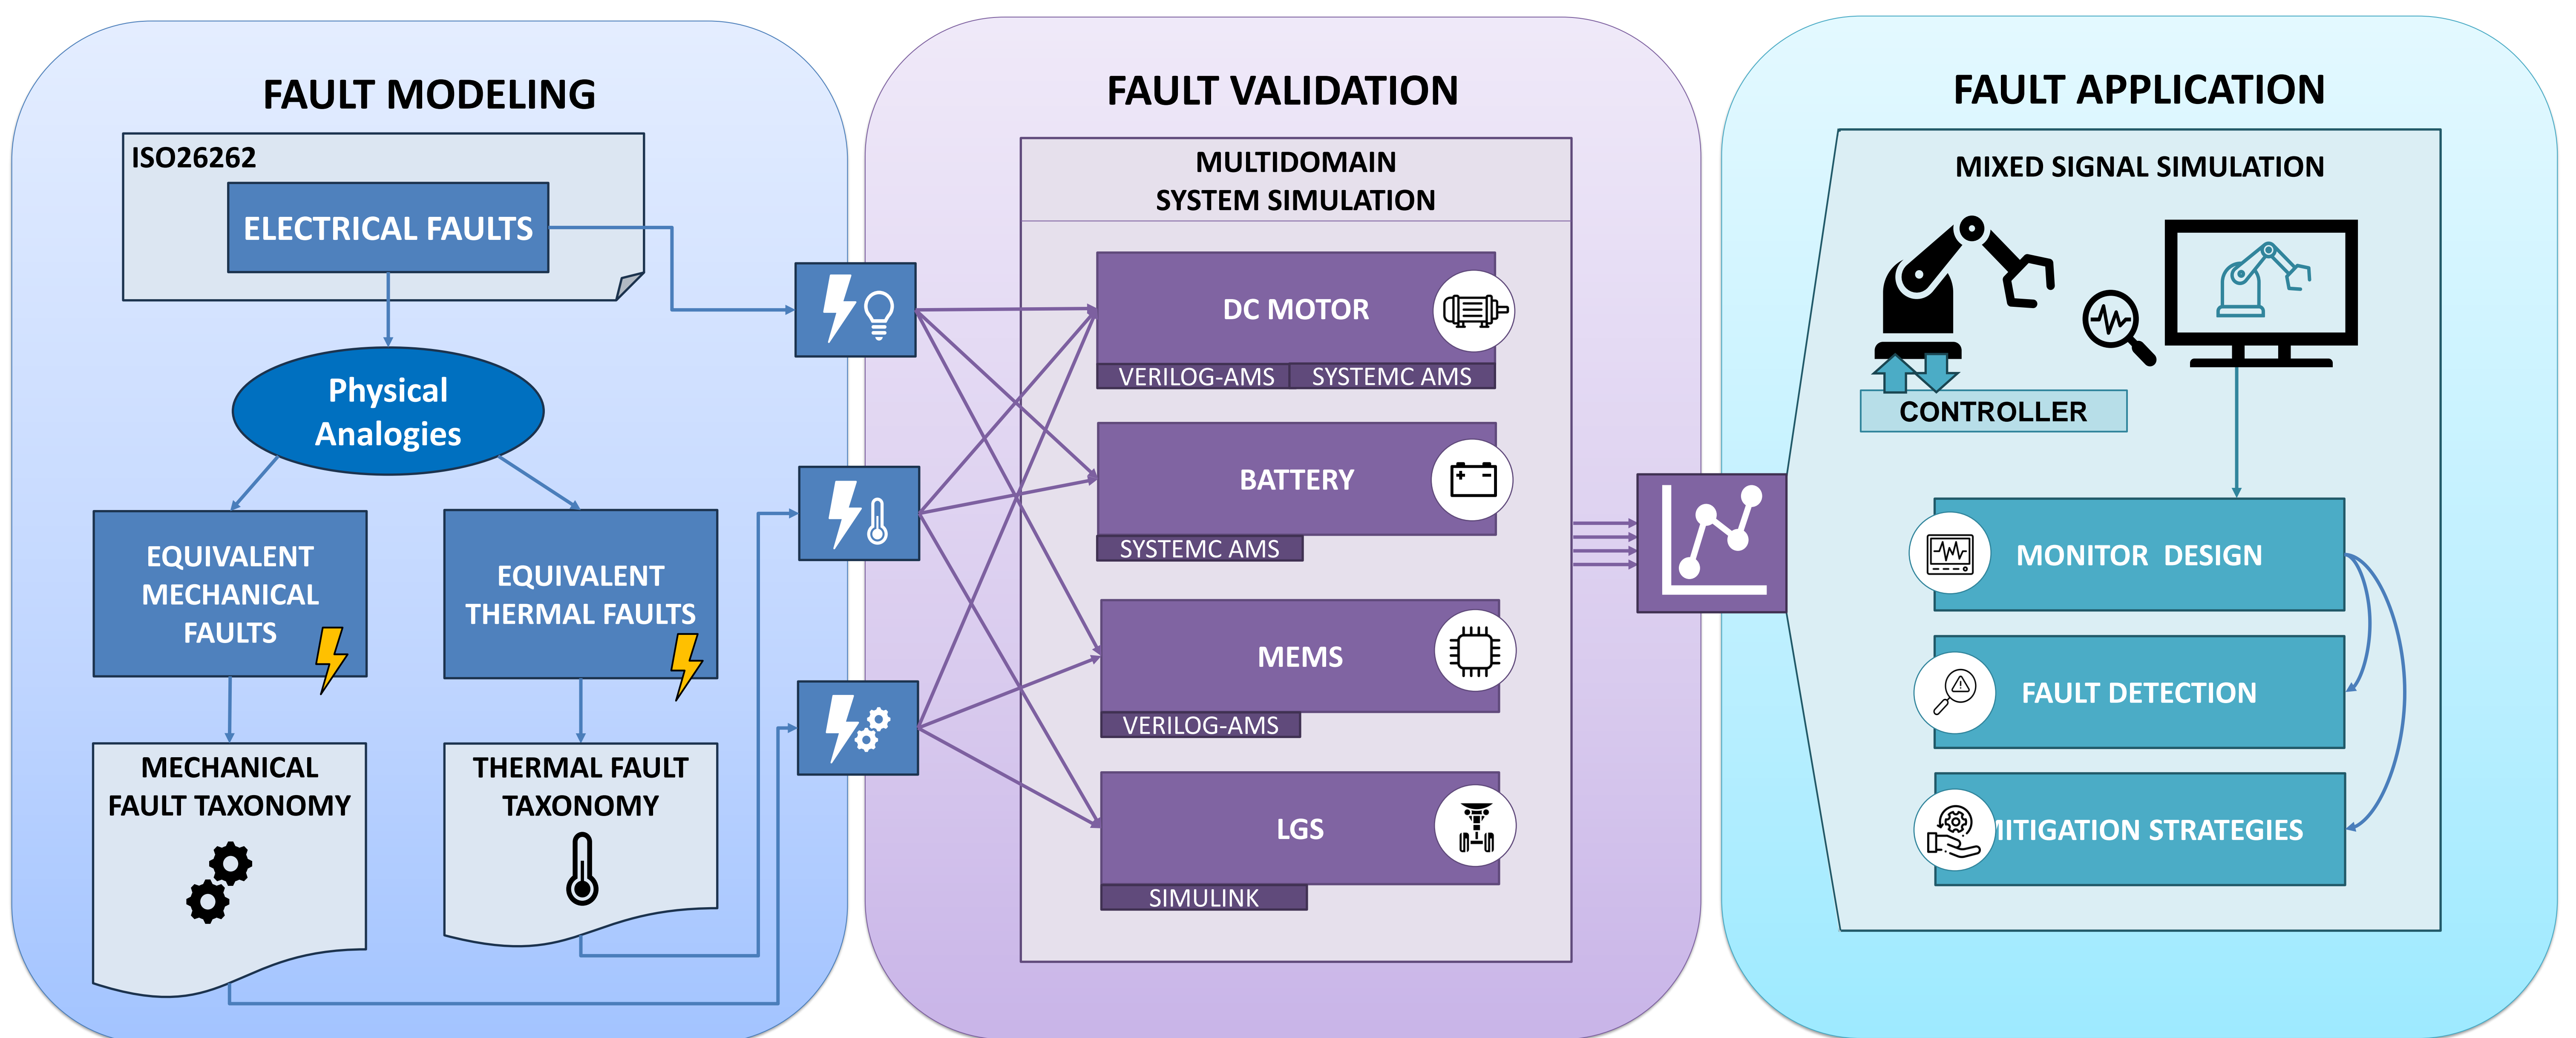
FAULT MODELING

ISO26262

ELECTRICAL FAULTS

Physical Analogies

EQUIVALENT MECHANICAL FAULTS

EQUIVALENT THERMAL FAULTS

MECHANICAL FAULT TAXONOMY

THERMAL FAULT TAXONOMY

FAULT VALIDATION

MULTIDOMAIN SYSTEM SIMULATION

DC MOTOR

VERILOG-AMS

SYSTEMC AMS

BATTERY

SYSTEMC AMS

MEMS

VERILOG-AMS

LGS

SIMULINK

FAULT APPLICATION

MIXED SIGNAL SIMULATION

CONTROLLER

MONITOR DESIGN

FAULT DETECTION

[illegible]ITIGATION STRATEGIES